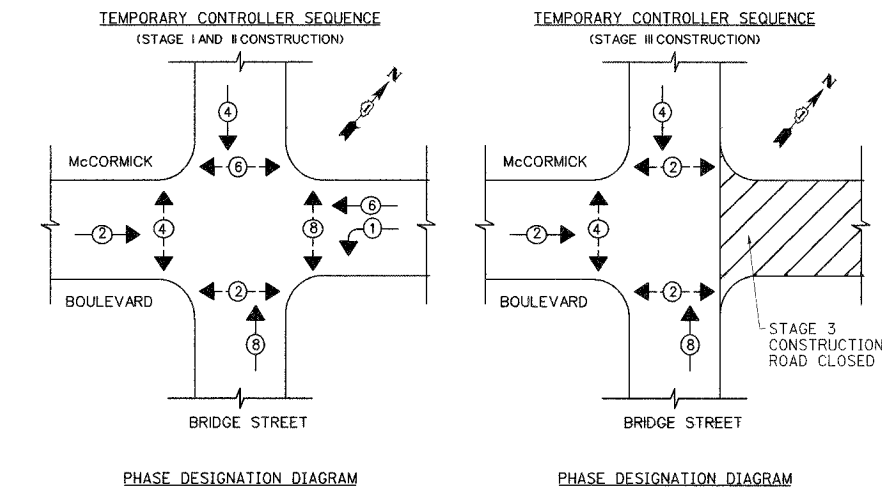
TEMPORARY CONTROLLER SEQUENCE
(STAGE I AND II CONSTRUCTION)

N

4

McCORMICK

6

2

4

8

6

1

BOULEVARD

2

8

BRIDGE STREET

PHASE DESIGNATION DIAGRAM

TEMPORARY CONTROLLER SEQUENCE
(STAGE III CONSTRUCTION)

N

4

McCORMICK

2

2

4

BOULEVARD

2

8

STAGE 3 CONSTRUCTION ROAD CLOSED

BRIDGE STREET

PHASE DESIGNATION DIAGRAM